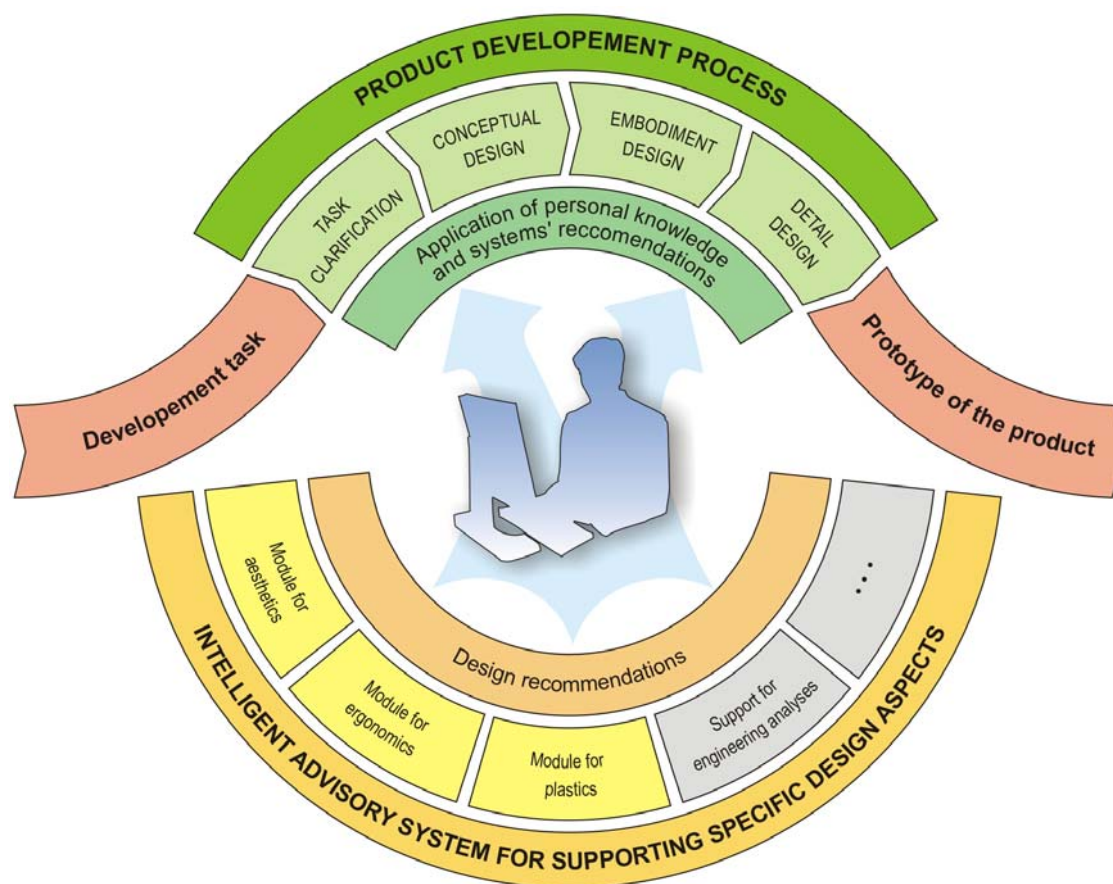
PRODUCT DEVELOPEMENT PROCESS

TASK CLARIFICATION

CONCEPTUAL DESIGN

EMBODIMENT DESIGN

DETAIL DESIGN

Application of personal knowledge and systems' reccomendations

Developement task

Prototype of the product

Module for aesthetics

Module for ergonomics

Module for plastics

Support for engineering analyses

...

Design recommendations

INTELLIGENT ADVISORY SYSTEM FOR SUPPORTING SPECIFIC DESIGN ASPECTS